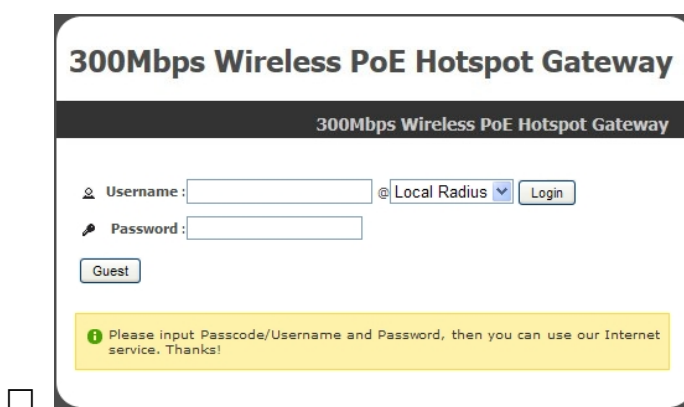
300Mbps Wireless PoE Hotspot Gateway

300Mbps Wireless PoE Hotspot Gateway

Username : @ Local Radius Login

Password :

Guest

Please input Passcode/Username and Password, then you can use our Internet service. Thanks!